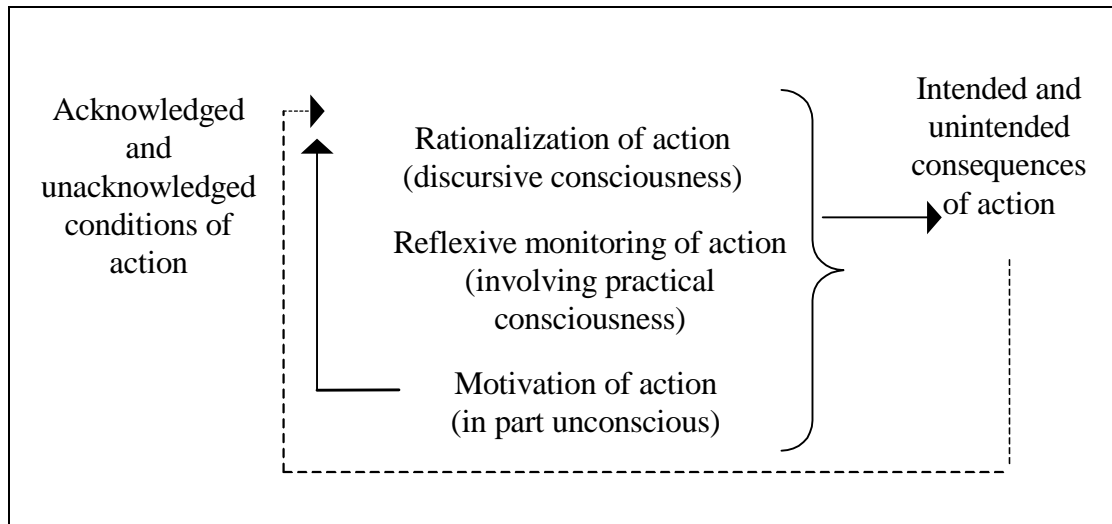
Acknowledged and unacknowledged conditions of action

Rationalization of action (discursive consciousness)

Reflexive monitoring of action (involving practical consciousness)

Motivation of action (in part unconscious)

Intended and unintended consequences of action